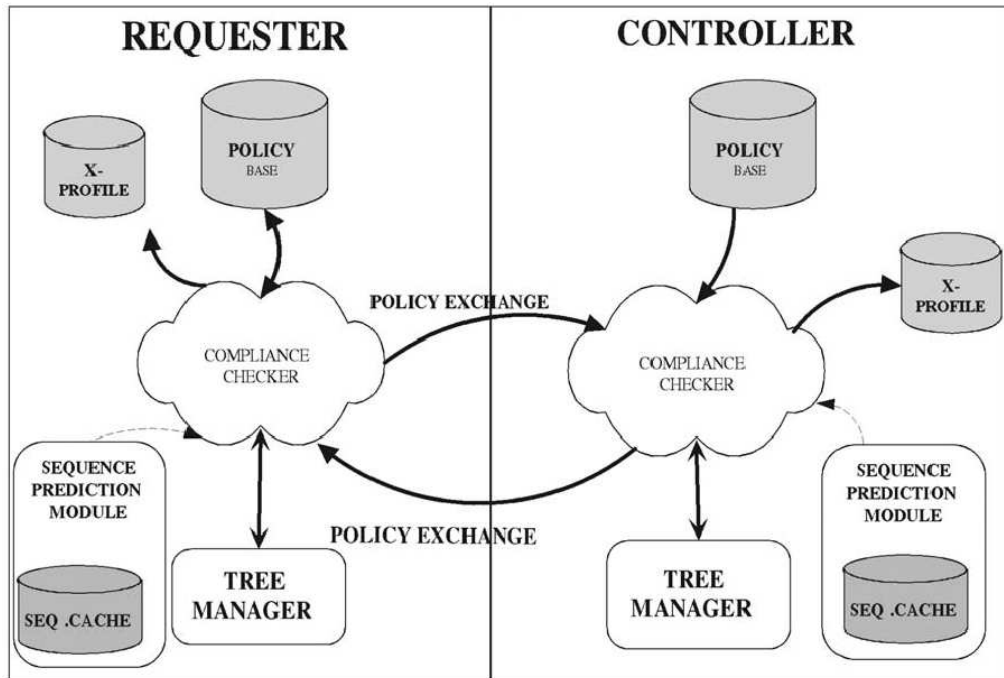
REQUESTER

X-PROFILE

POLICY BASE

COMPLIANCE CHECKER

SEQUENCE PREDICTION MODULE

SEQ .CACHE

TREE MANAGER

POLICY EXCHANGE

POLICY EXCHANGE

CONTROLLER

POLICY BASE

X-PROFILE

COMPLIANCE CHECKER

TREE MANAGER

SEQUENCE PREDICTION MODULE

SEQ .CACHE